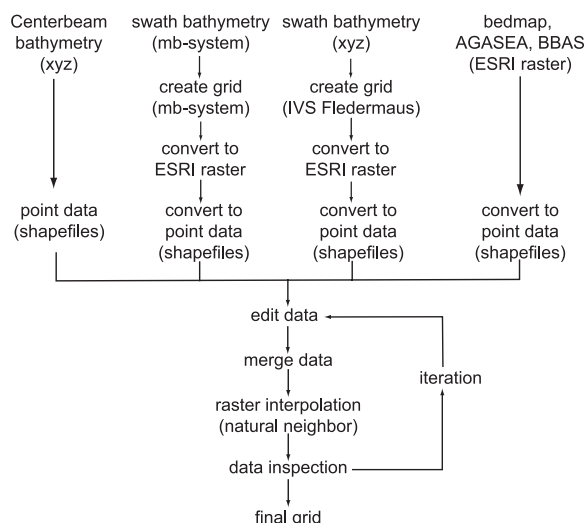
Centerbeam bathymetry (xyz)

point data (shapefiles)

swath bathymetry (mb-system)

create grid (mb-system)

convert to ESRI raster

convert to point data (shapefiles)

swath bathymetry (xyz)

create grid (IVS Fledermaus)

convert to ESRI raster

convert to point data (shapefiles)

bedmap, AGASEA, BBAS (ESRI raster)

convert to point data (shapefiles)

edit data

merge data

raster interpolation (natural neighbor)

data inspection

final grid

iteration